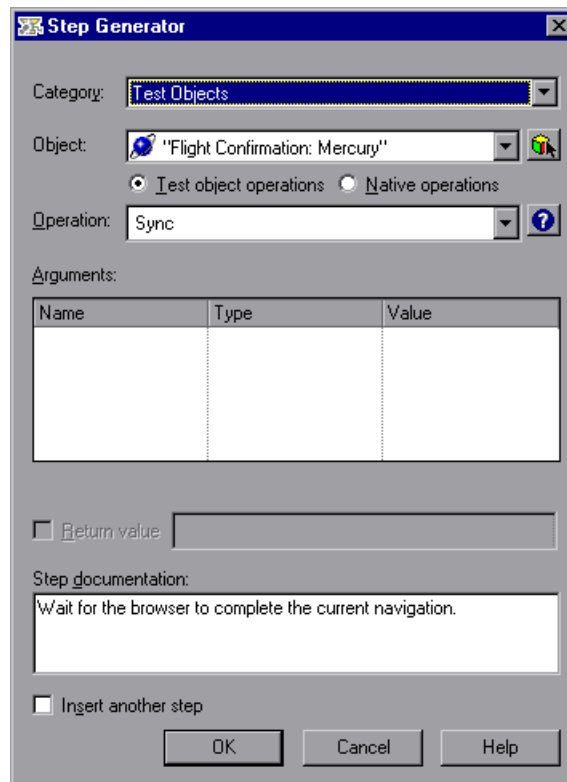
Step Generator

Category: Test Objects

Object: "Flight Confirmation: Mercury"

Test object operations Native operations

Operation: Sync

Arguments:

| Name | Type | Value |
|---|---|---|
| | | |

Return value

Step documentation:

Wait for the browser to complete the current navigation.

Insert another step

OK Cancel Help